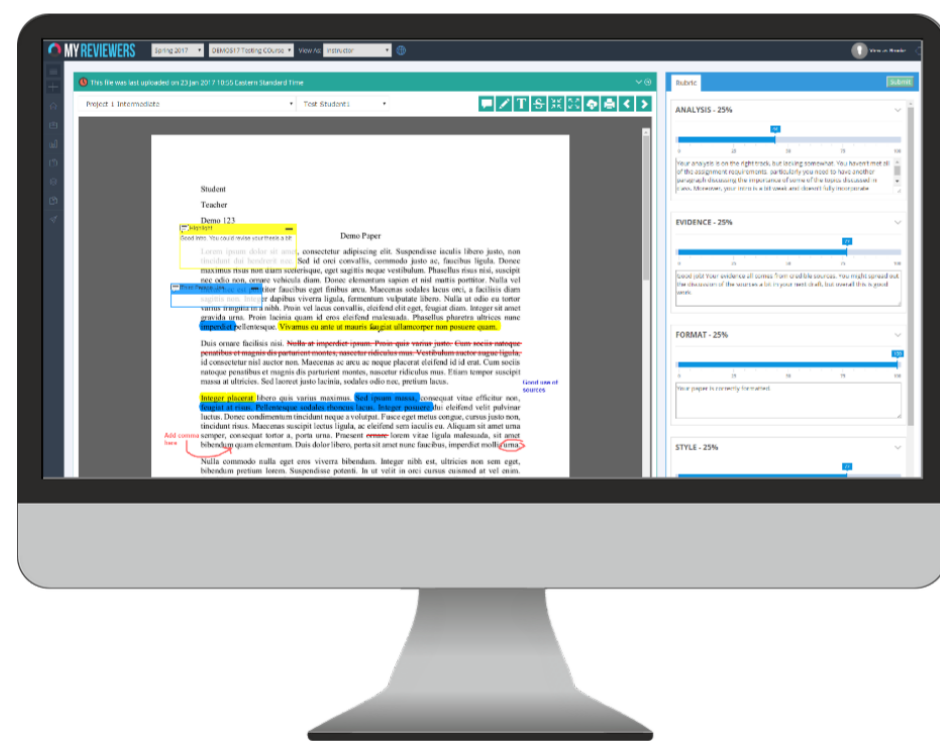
MY REVIEWERS Spring 2017 DEMO517 Testing Course View As: Instructor

This file was last uploaded on 23 Jan 2017 10:55 Eastern Standard Time

Project 1 Intermediate Test Student1

Rubric Submit

ANALYSIS - 25%

Your analysis is on the right track, but lacking somewhat. You haven't met all of the assignment requirements, particularly you need to have another paragraph discussing the importance of some of the topics discussed in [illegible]. Moreover, your intro is a bit weak and doesn't fully incorporate

EVIDENCE - 25%

Good job! Your evidence all comes from credible sources. You might consult out the discussion of the sources a bit in your next draft, but overall this is good work.

FORMAT - 25%

Your paper is correctly formatted.

STYLE - 25%

Student

Teacher

Demo 123

Demo Paper

Good intro. You could revise your thesis a bit.

Lorem ipsum dolor sit amet, consectetur adipiscing elit. Suspendisse iaculis libero justo, non tincidunt dui hendrerit nec. Sed id orci convallis, commodo justo ac, faucibus ligula. Donec maximus risus non diam scelerisque, eget sagittis neque vestibulum. Phasellus risus nisi, suscipit nec odio non, ornare vehicula diam. Donec elementum sapien et nisl mattis porttitor. Nulla vel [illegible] faucibus eget finibus arcu. Maecenas sodales lacus orci, a facilisis diam sagittis non. Integer dapibus viverra ligula, fermentum vulputate libero. Nulla ut odio eu tortor varius fringilla in a nibh. Proin vel lacus convallis, eleifend elit eget, feugiat diam. Integer sit amet gravida urna. Proin lacinia quam id eros eleifend malesuada. Phasellus pharetra ultrices nunc imperdiet pellentesque. Vivamus eu ante ut mauris feugiat ullamcorper non posuere quam.

Duis ornare facilisis nisi. Nulla et imperdiet ipsum. Proin quis varius justo. Cum sociis natoque penatibus et magnis dis parturient montes, nascetur ridiculus mus. Vestibulum auctor neque ligula, id consectetur nisl auctor non. Maecenas ac arcu ac neque placerat eleifend id id erat. Cum sociis natoque penatibus et magnis dis parturient montes, nascetur ridiculus mus. Etiam tempor suscipit massa at ultricies. Sed laoreet justo lacinia, sodales odio nec, pretium lacus.

Good use of sources

Integer placerat libero quis varius maximus. Sed ipsum massa, consequat vitae efficitur non, feugiat at risus. Pellentesque sodales rhoncus lacus. Integer posuere dui eleifend vel pulvinar luctus. Donec condimentum tincidunt neque a volutpat. Fusce eget metus congue, cursus justo non, tincidunt risus. Maecenas suscipit lectus ligula, ac eleifend sem iaculis eu. Aliquam sit amet urna semper, consequat tortor a, porta urna. Praesent ornare lorem vitae ligula malesuada, sit amet bibendum quam elementum. Duis dolor libero, porta sit amet nunc faucibus, imperdiet mollis urna.

Add comma here

Nulla commodo nulla eget eros viverra bibendum. Integer nibh est, ultricies non sem eget, bibendum pretium lorem. Suspendisse potenti. In ut velit in orci cursus euismod at vel enim.